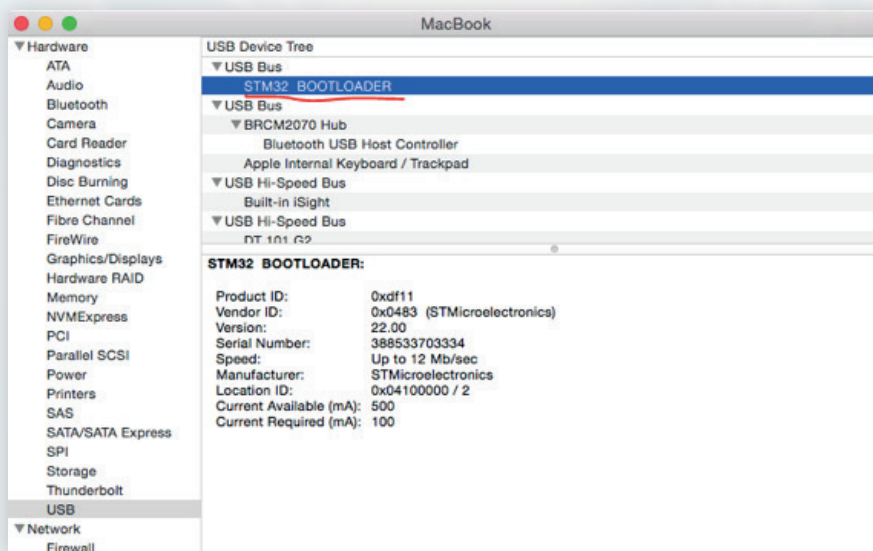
MacBook

▼Hardware
ATA
Audio
Bluetooth
Camera
Card Reader
Diagnostics
Disc Burning
Ethernet Cards
Fibre Channel
FireWire
Graphics/Displays
Hardware RAID
Memory
NVMExpress
PCI
Parallel SCSI
Power
Printers
SAS
SATA/SATA Express
SPI
Storage
Thunderbolt
USB
▼Network
Firewall

USB Device Tree
▼USB Bus
STM32 BOOTLOADER
▼USB Bus
▼BRCM2070 Hub
Bluetooth USB Host Controller
Apple Internal Keyboard / Trackpad
▼USB Hi-Speed Bus
Built-in iSight
▼USB Hi-Speed Bus
DT 101 G2

STM32 BOOTLOADER:

| | |
|---|---|
| Product ID: | 0xdf11 |
| Vendor ID: | 0x0483 (STMicroelectronics) |
| Version: | 22.00 |
| Serial Number: | 388533703334 |
| Speed: | Up to 12 Mb/sec |
| Manufacturer: | STMicroelectronics |
| Location ID: | 0x04100000 / 2 |
| Current Available (mA): | 500 |
| Current Required (mA): | 100 |